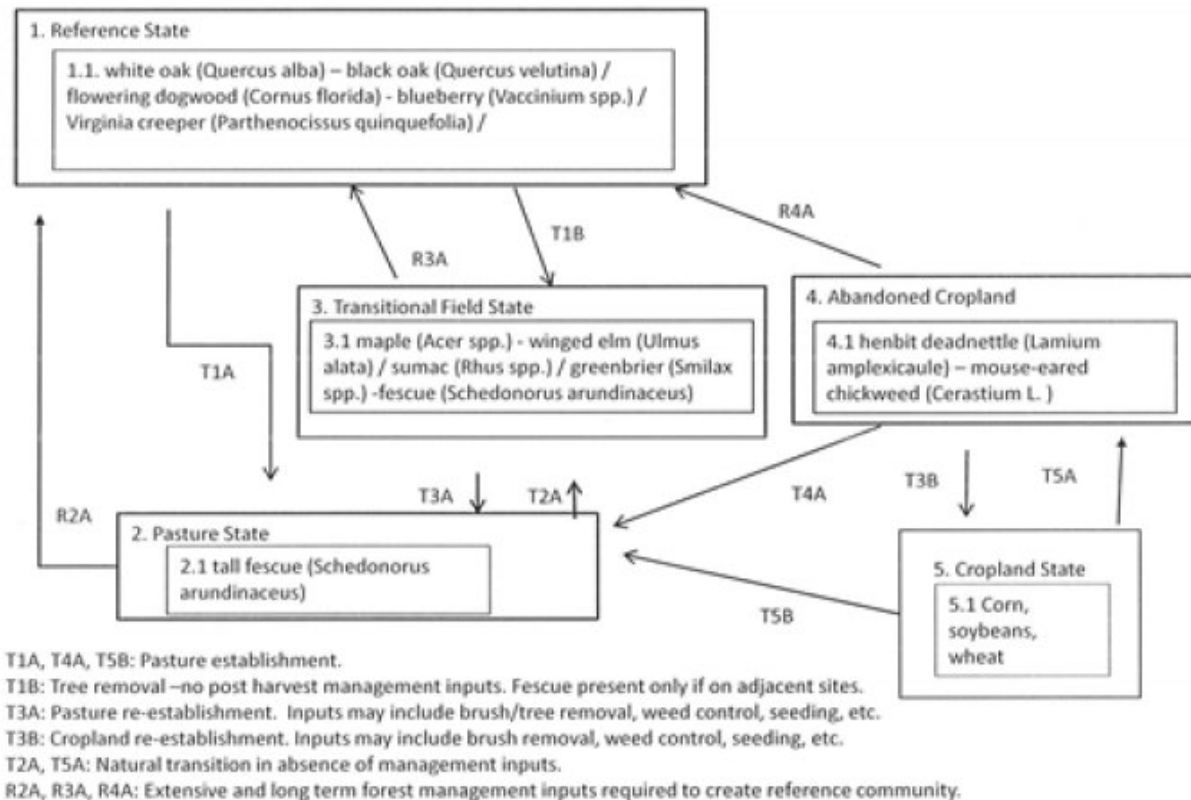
1. Reference State

1.1. white oak (Quercus alba) – black oak (Quercus velutina) / flowering dogwood (Cornus florida) - blueberry (Vaccinium spp.) / Virginia creeper (Parthenocissus quinquefolia) /

R3A

T1B

R4A

3. Transitional Field State

3.1 maple (Acer spp.) - winged elm (Ulmus alata) / sumac (Rhus spp.) / greenbrier (Smilax spp.) -fescue (Schedonorus arundinaceus)

4. Abandoned Cropland

4.1 henbit deadnettle (Lamium amplexicaule) – mouse-eared chickweed (Cerastium L. )

T1A

R2A

T3A

T2A

T4A

T3B

T5A

2. Pasture State

2.1 tall fescue (Schedonorus arundinaceus)

5. Cropland State

5.1 Corn, soybeans, wheat

T5B

T1A, T4A, T5B: Pasture establishment.
T1B: Tree removal –no post harvest management inputs. Fescue present only if on adjacent sites.
T3A: Pasture re-establishment. Inputs may include brush/tree removal, weed control, seeding, etc.
T3B: Cropland re-establishment. Inputs may include brush removal, weed control, seeding, etc.
T2A, T5A: Natural transition in absence of management inputs.
R2A, R3A, R4A: Extensive and long term forest management inputs required to create reference community.